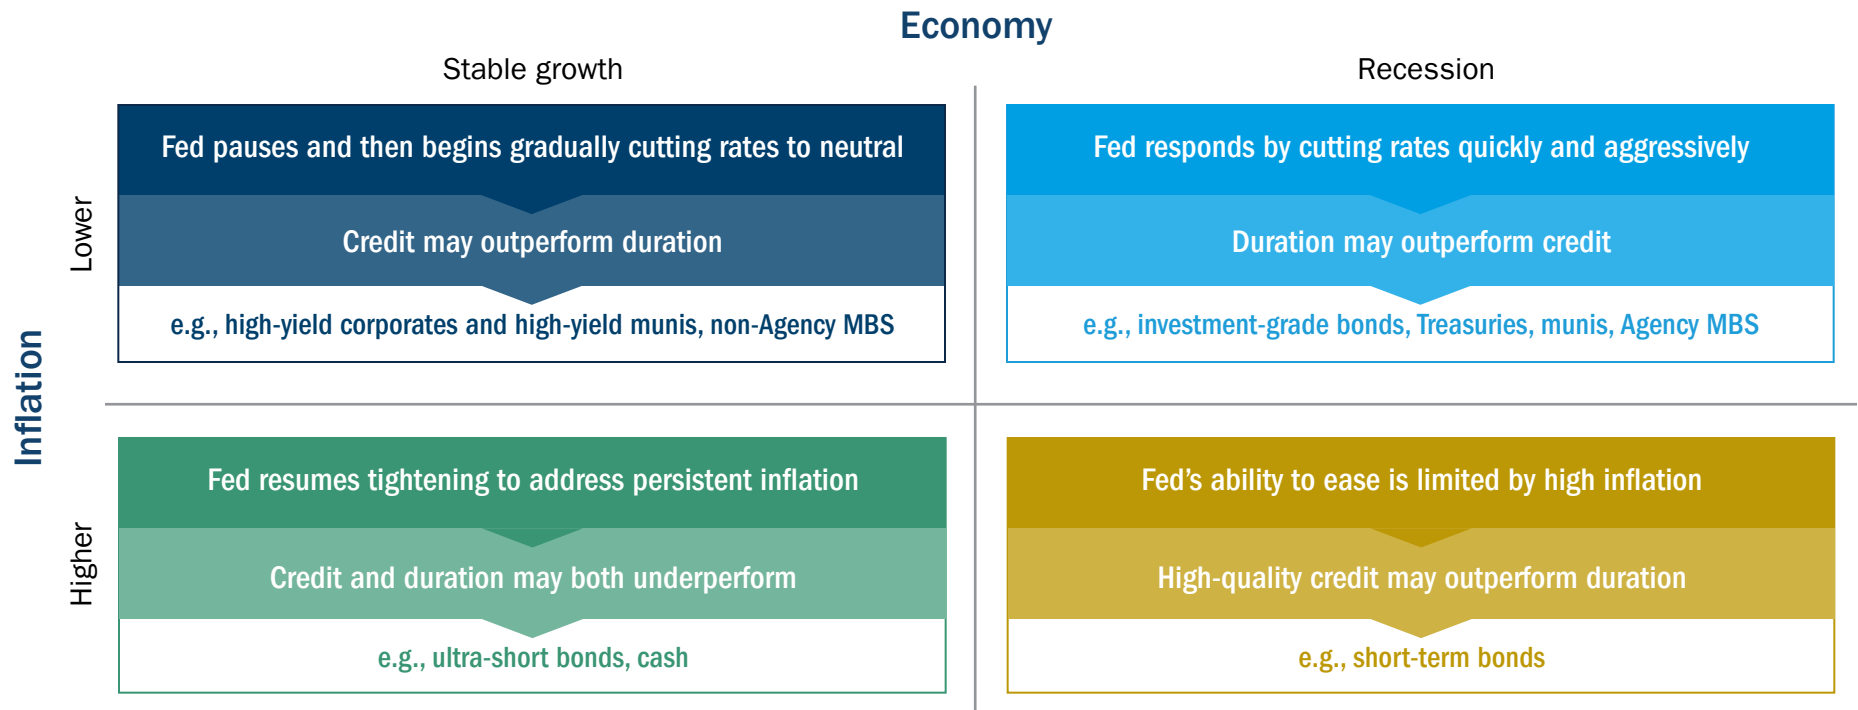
Economy

Stable growth

Recession

Inflation

Lower

Fed pauses and then begins gradually cutting rates to neutral

Credit may outperform duration

e.g., high-yield corporates and high-yield munis, non-Agency MBS

Fed responds by cutting rates quickly and aggressively

Duration may outperform credit

e.g., investment-grade bonds, Treasuries, munis, Agency MBS

Higher

Fed resumes tightening to address persistent inflation

Credit and duration may both underperform

e.g., ultra-short bonds, cash

Fed's ability to ease is limited by high inflation

High-quality credit may outperform duration

e.g., short-term bonds